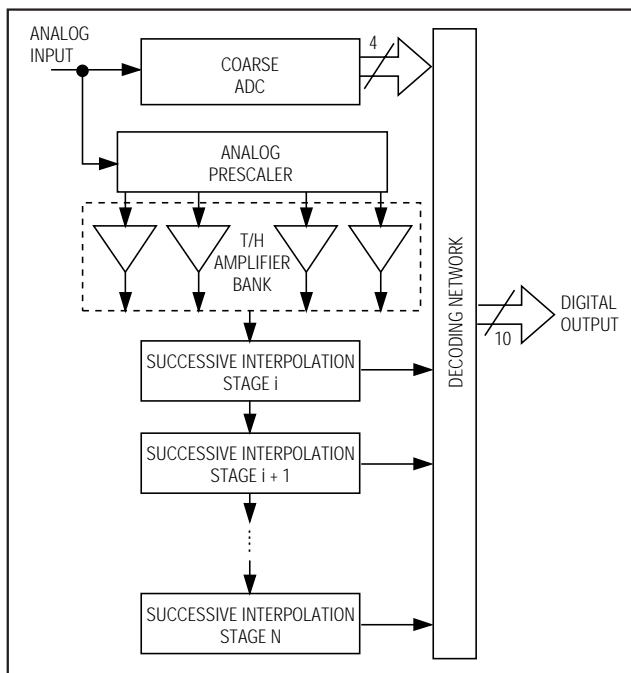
ANALOG INPUT

COARSE ADC

4

ANALOG PRESCALER

T/H AMPLIFIER BANK

DECODING NETWORK

DIGITAL OUTPUT

10

SUCCESSIVE INTERPOLATION STAGE i

SUCCESSIVE INTERPOLATION STAGE i + 1

SUCCESSIVE INTERPOLATION STAGE N